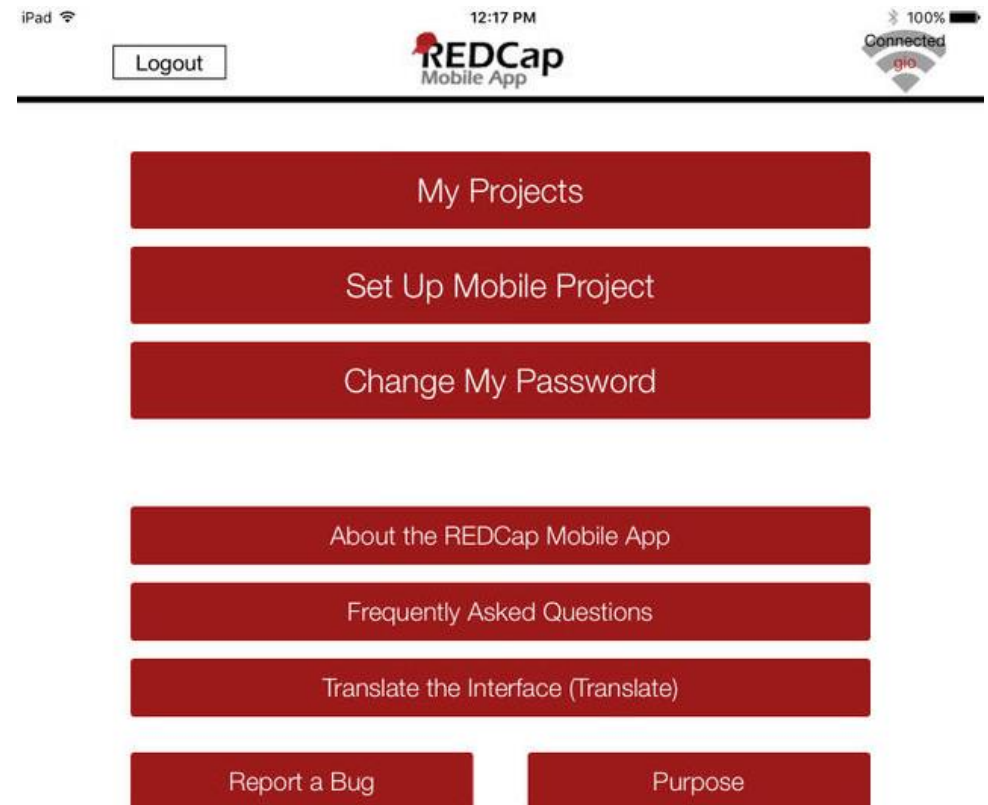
iPad

12:17 PM

100%

Logout

REDCap
Mobile App

Connected
gio

My Projects

Set Up Mobile Project

Change My Password

About the REDCap Mobile App

Frequently Asked Questions

Translate the Interface (Translate)

Report a Bug

Purpose